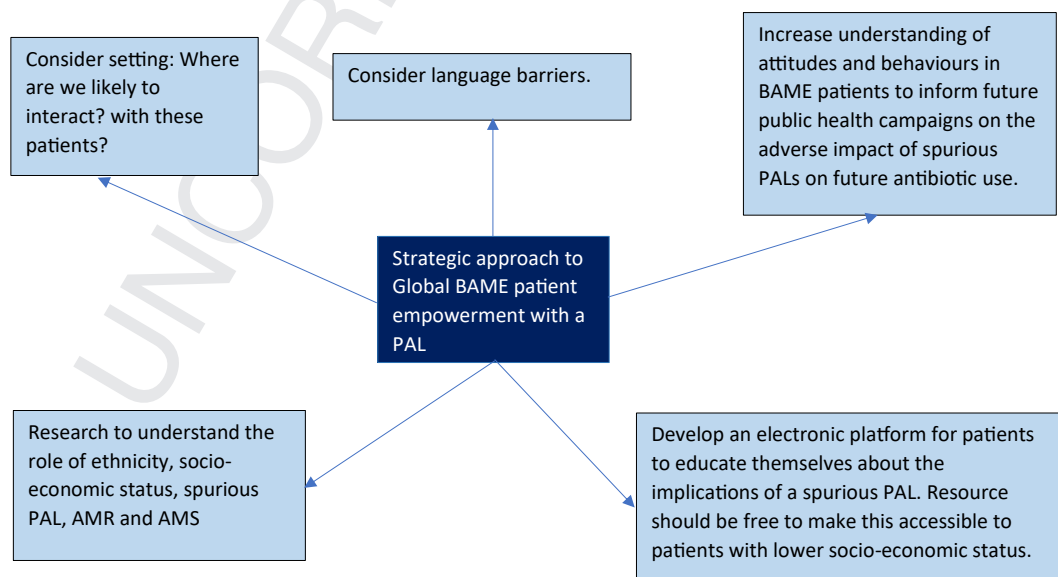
Consider setting: Where are we likely to interact? with these patients?

Consider language barriers.

Increase understanding of attitudes and behaviours in BAME patients to inform future public health campaigns on the adverse impact of spurious PALs on future antibiotic use.

Strategic approach to Global BAME patient empowerment with a PAL

Research to understand the role of ethnicity, socio-economic status, spurious PAL, AMR and AMS

Develop an electronic platform for patients to educate themselves about the implications of a spurious PAL. Resource should be free to make this accessible to patients with lower socio-economic status.

UNCORRECTED